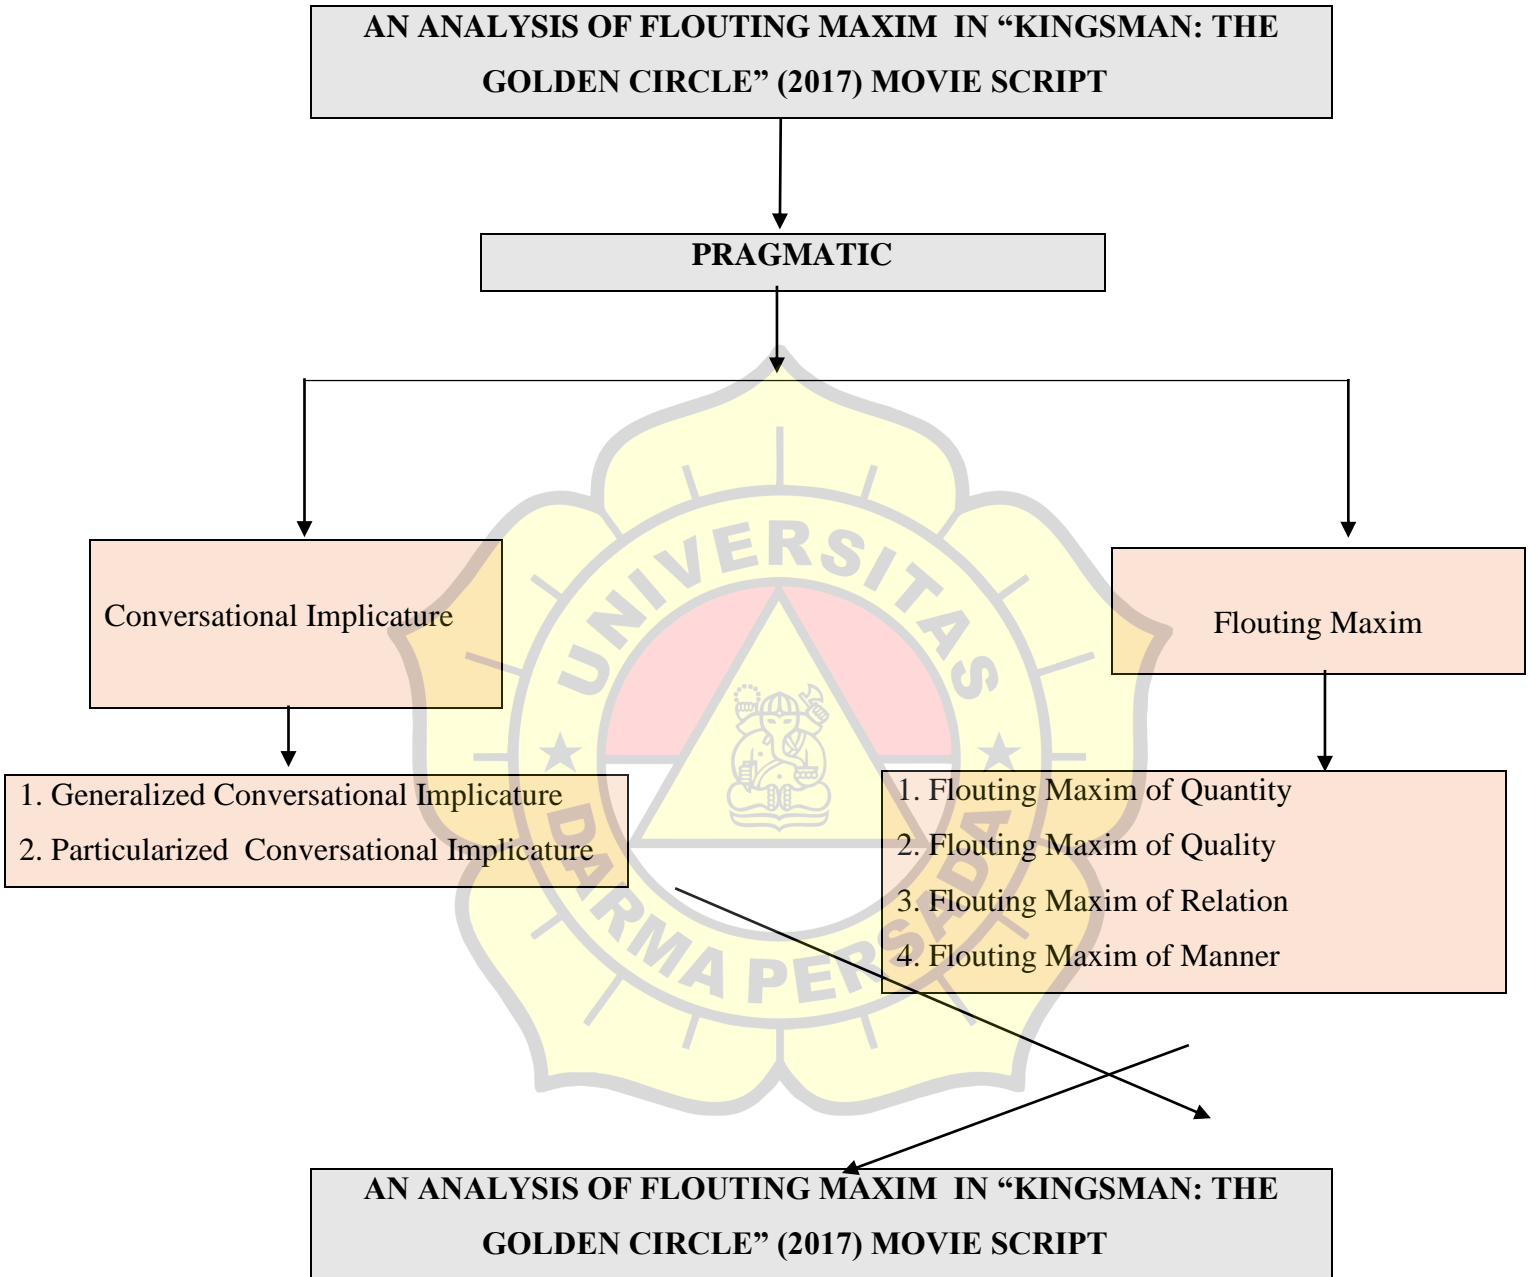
AN ANALYSIS OF FLOUTING MAXIM IN "KINGSMAN: THE GOLDEN CIRCLE" (2017) MOVIE SCRIPT

PRAGMATIC

Conversational Implicature

Flouting Maxim

1. Generalized Conversational Implicature
2. Particularized Conversational Implicature

1. Flouting Maxim of Quantity
2. Flouting Maxim of Quality
3. Flouting Maxim of Relation
4. Flouting Maxim of Manner

UNIVERSITAS DARMA PERSADA

AN ANALYSIS OF FLOUTING MAXIM IN "KINGSMAN: THE GOLDEN CIRCLE" (2017) MOVIE SCRIPT